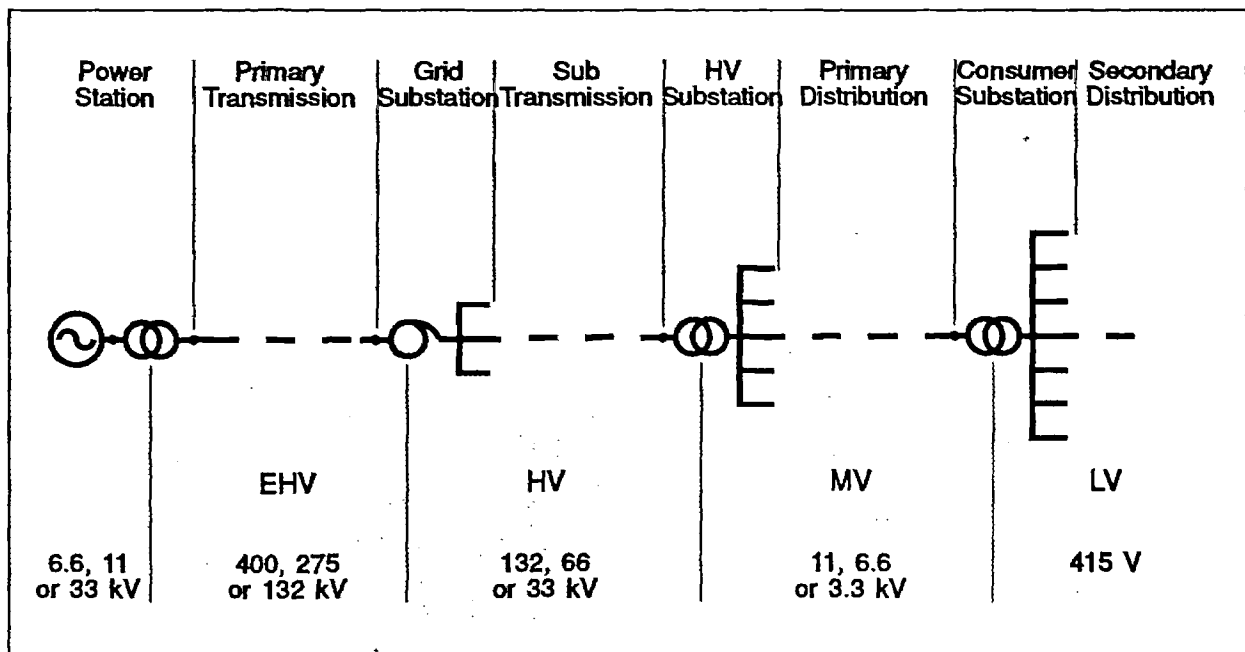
Power Station

Primary Transmission

Grid Substation

Sub Transmission

HV Substation

Primary Distribution

Consumer Substation

Secondary Distribution

EHV

HV

MV

LV

6.6, 11 or 33 kV

400, 275 or 132 kV

132, 66 or 33 kV

11, 6.6 or 3.3 kV

415 V